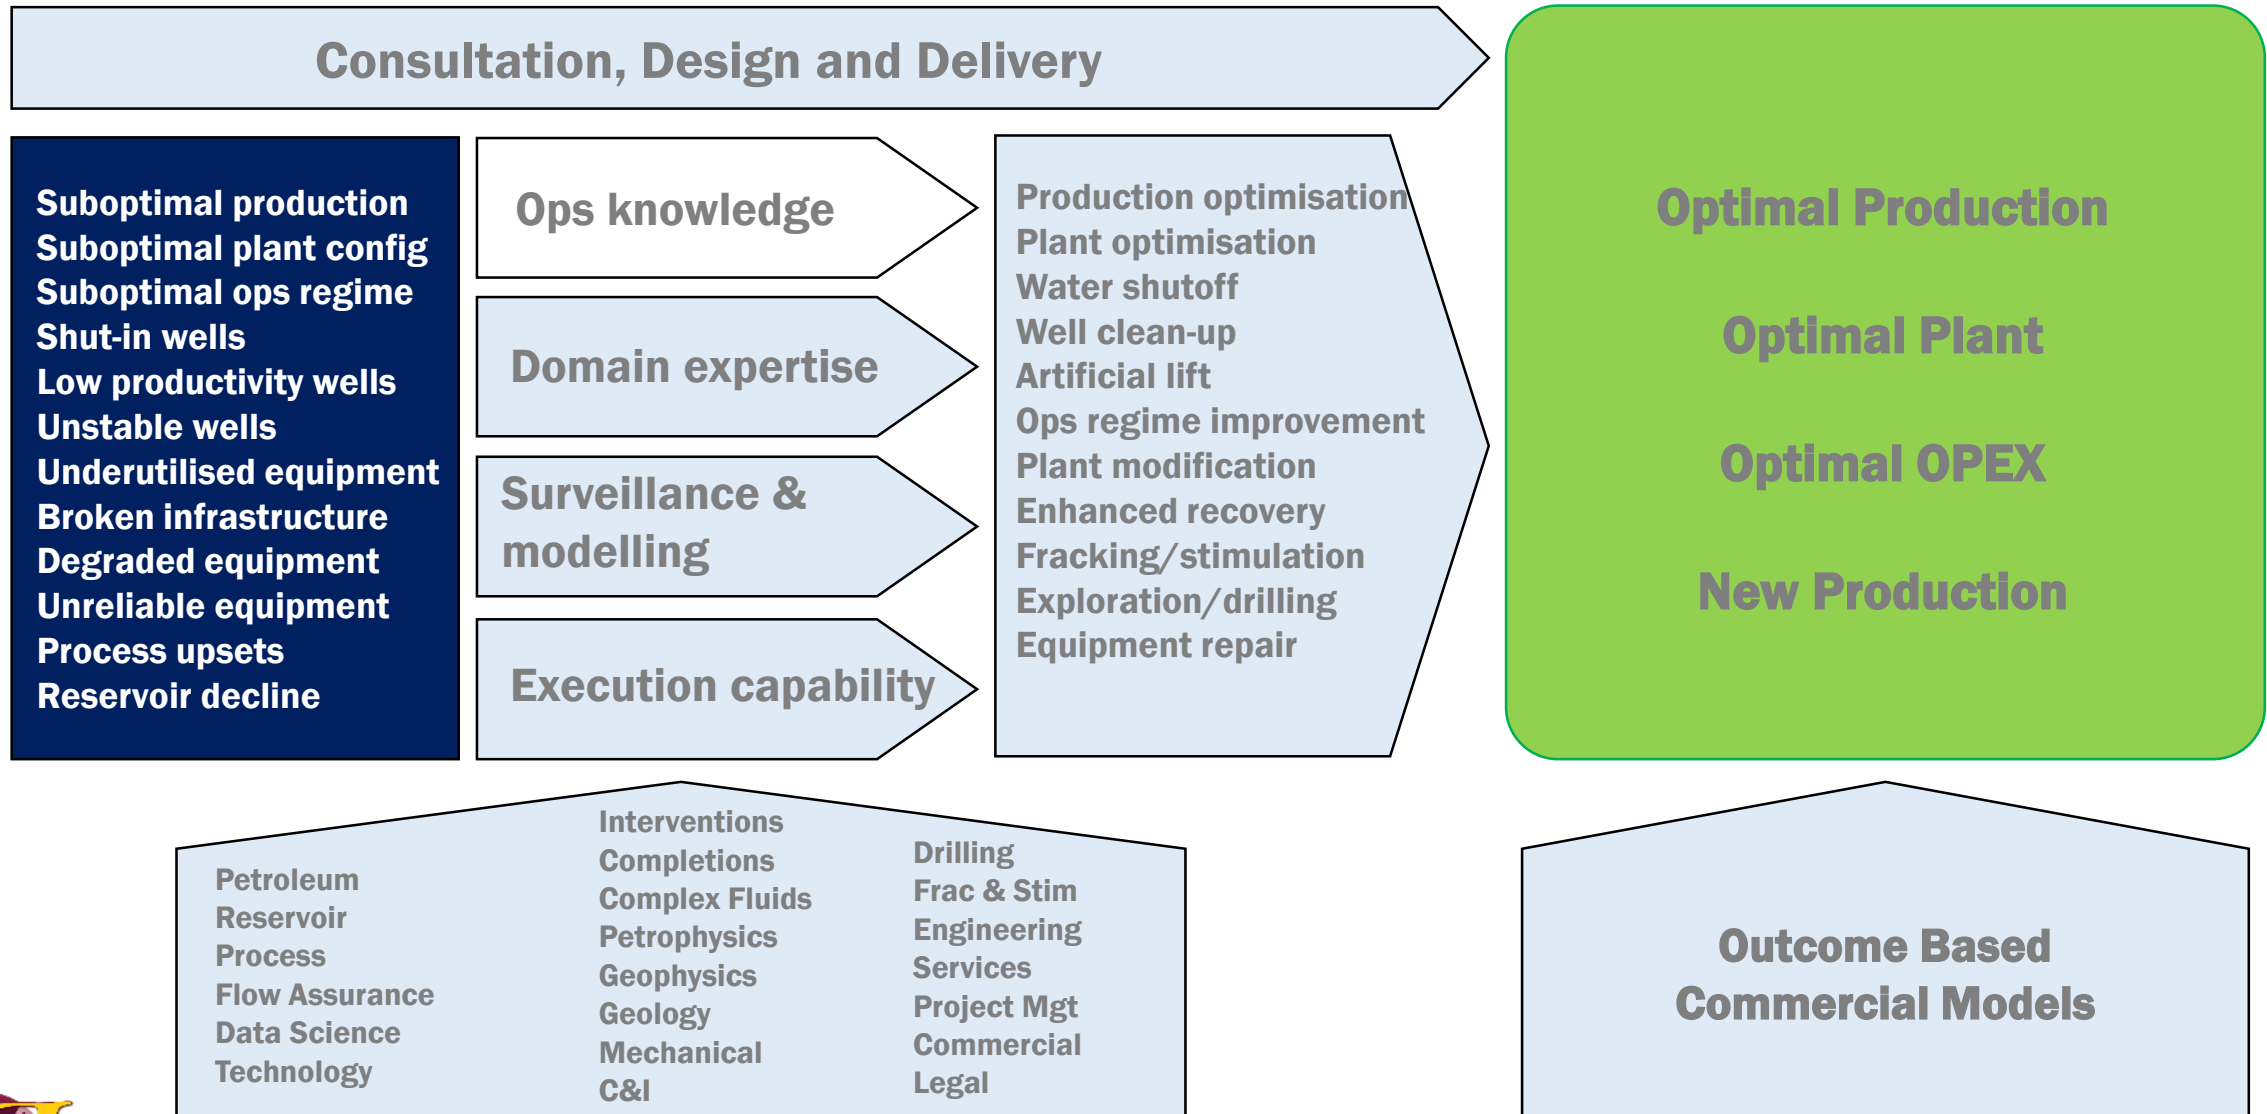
Consultation, Design and Delivery

Suboptimal production
Suboptimal plant config
Suboptimal ops regime
Shut-in wells
Low productivity wells
Unstable wells
Underutilised equipment
Broken infrastructure
Degraded equipment
Unreliable equipment
Process upsets
Reservoir decline

Ops knowledge

Domain expertise

Surveillance & modelling

Execution capability

Production optimisation
Plant optimisation
Water shutoff
Well clean-up
Artificial lift
Ops regime improvement
Plant modification
Enhanced recovery
Fracking/stimulation
Exploration/drilling
Equipment repair

Optimal Production

Optimal Plant

Optimal OPEX

New Production

Petroleum
Reservoir
Process
Flow Assurance
Data Science
Technology

Interventions
Completions
Complex Fluids
Petrophysics
Geophysics
Geology
Mechanical
C&I

Drilling
Frac & Stim
Engineering
Services
Project Mgt
Commercial
Legal

Outcome Based Commercial Models